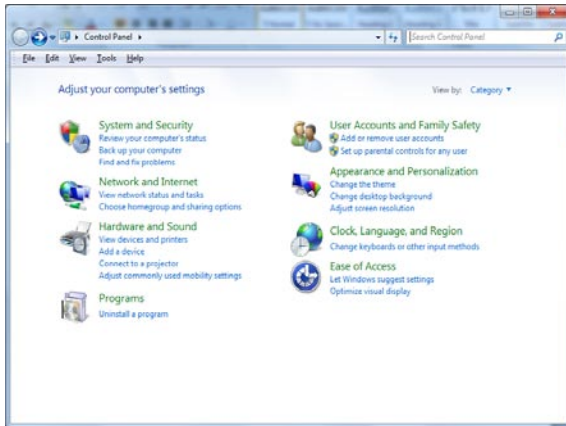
Control Panel ▸

Search Control Panel

File Edit View Tools Help

Adjust your computer's settings

View by: Category ▾

System and Security
Review your computer's status
Back up your computer
Find and fix problems

Network and Internet
View network status and tasks
Choose homegroup and sharing options

Hardware and Sound
View devices and printers
Add a device
Connect to a projector
Adjust commonly used mobility settings

Programs
Uninstall a program

User Accounts and Family Safety
Add or remove user accounts
Set up parental controls for any user

Appearance and Personalization
Change the theme
Change desktop background
Adjust screen resolution

Clock, Language, and Region
Change keyboards or other input methods

Ease of Access
Let Windows suggest settings
Optimize visual display